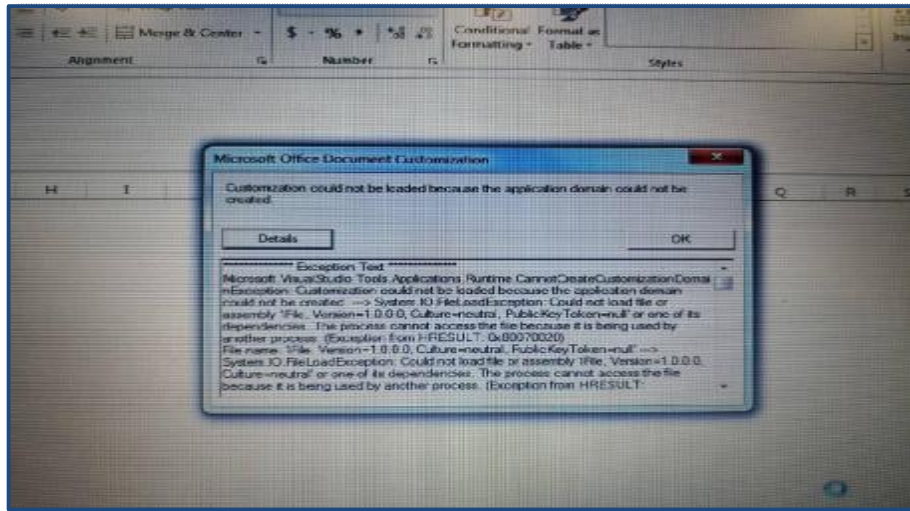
Merge & Center
$ - % ,
Conditional Formatting
Format as Table
Alignment
Number
Styles
H
I
Q
R

Microsoft Office Document Customization

Customization could not be loaded because the application domain could not be created.

Details
OK

************** Exception Text **************
Microsoft.VisualStudio.Tools.Applications.Runtime.CannotCreateCustomizationDomainException: Customization could not be loaded because the application domain could not be created. ---> System.IO.FileLoadException: Could not load file or assembly 'iFile, Version=1.0.0.0, Culture=neutral, PublicKeyToken=null' or one of its dependencies. The process cannot access the file because it is being used by another process. (Exception from HRESULT: 0x80070020)
File name: 'iFile, Version=1.0.0.0, Culture=neutral, PublicKeyToken=null' ---> System.IO.FileLoadException: Could not load file or assembly 'iFile, Version=1.0.0.0, Culture=neutral' or one of its dependencies. The process cannot access the file because it is being used by another process. (Exception from HRESULT: